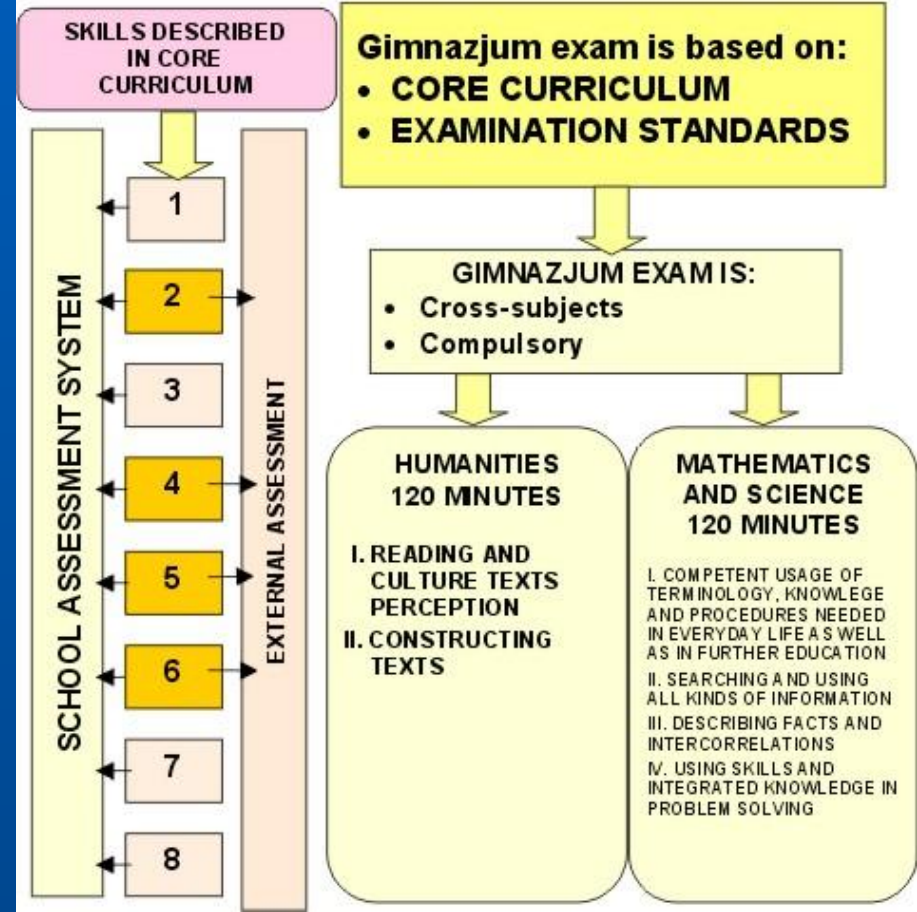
SKILLS DESCRIBED IN CORE CURRICULUM

SCHOOL ASSESSMENT SYSTEM

1

2

3

4

5

6

7

8

EXTERNAL ASSESSMENT

Gimnazjum exam is based on:
• CORE CURRICULUM
• EXAMINATION STANDARDS

GIMNAZJUM EXAM IS:
• Cross-subjects
• Compulsory

HUMANITIES
120 MINUTES

I. READING AND CULTURE TEXTS PERCEPTION
II. CONSTRUCTING TEXTS

MATHEMATICS AND SCIENCE
120 MINUTES

I. COMPETENT USAGE OF TERMINOLOGY, KNOWLEGE AND PROCEDURES NEEDED IN EVERYDAY LIFE AS WELL AS IN FURTHER EDUCATION
II. SEARCHING AND USING ALL KINDS OF INFORMATION
III. DESCRIBING FACTS AND INTERCORRELATIONS
IV. USING SKILLS AND INTEGRATED KNOWLEDGE IN PROBLEM SOLVING